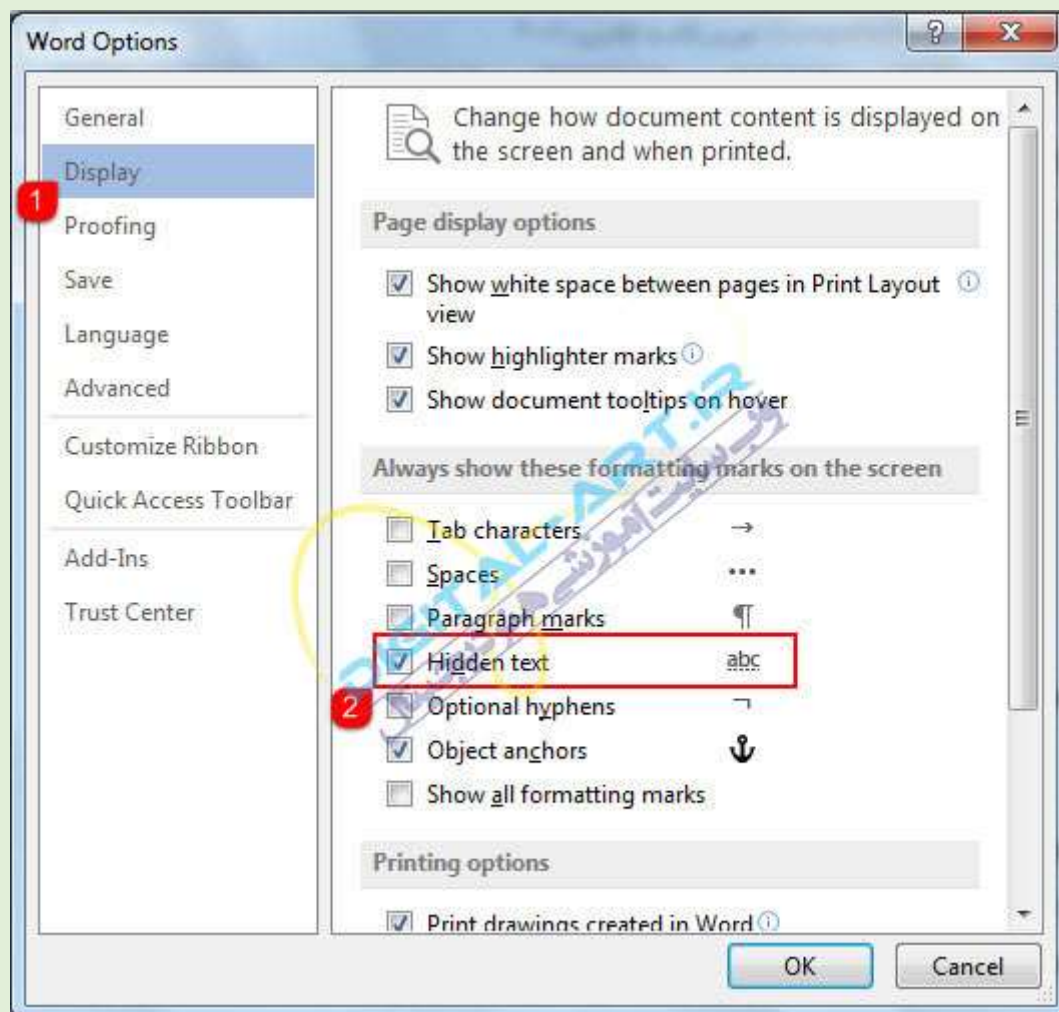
Word Options

?
X

General
Display
1
Proofing
Save
Language
Advanced
Customize Ribbon
Quick Access Toolbar
Add-Ins
Trust Center

Change how document content is displayed on the screen and when printed.

Page display options

Show white space between pages in Print Layout view
Show highlighter marks
Show document tooltips on hover

Always show these formatting marks on the screen

Tab characters →
Spaces ···
Paragraph marks ¶
Hidden text abc
2
Optional hyphens ¬
Object anchors ⚓
Show all formatting marks

Printing options

Print drawings created in Word

DIGITAL-ART.IR
وب سایت آموزشی

OK
Cancel